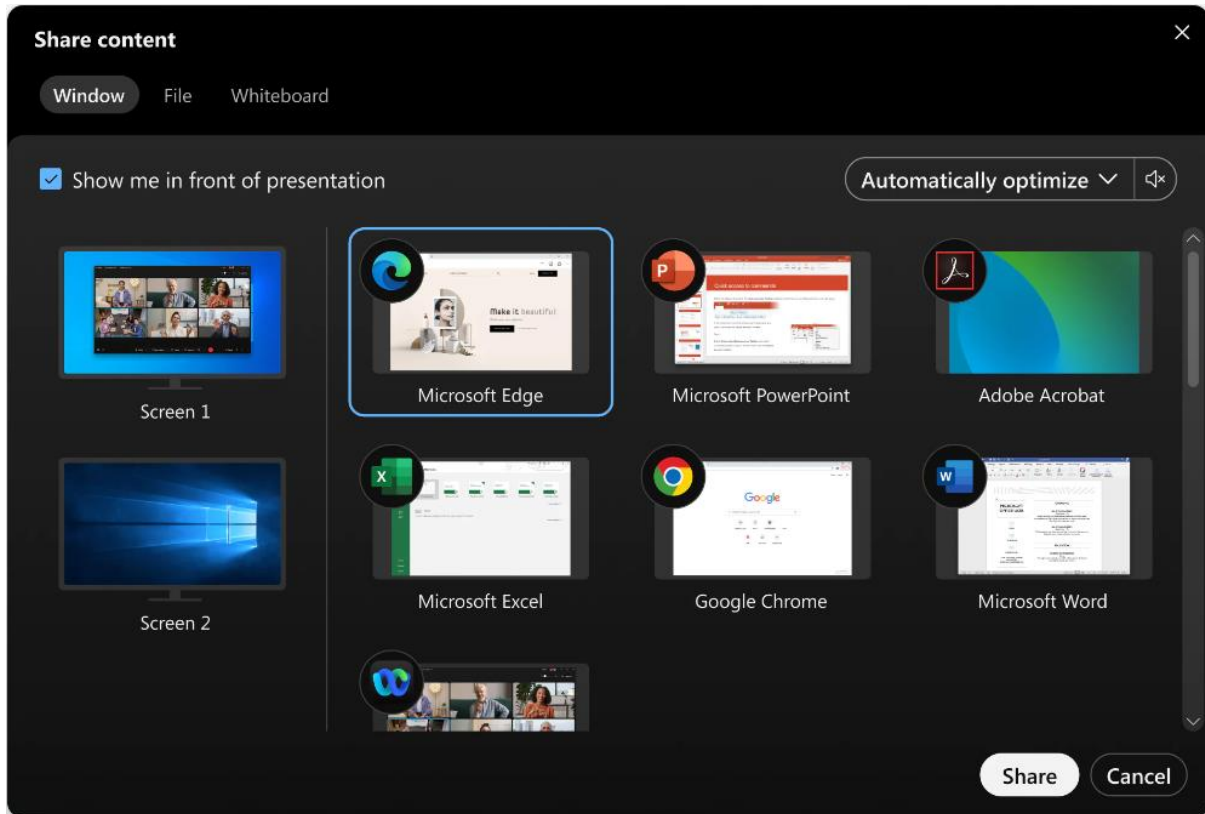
Share content

Window File Whiteboard

Show me in front of presentation

Automatically optimize

Screen 1

Screen 2

Make it beautiful

Microsoft Edge

Microsoft PowerPoint

Adobe Acrobat

Microsoft Excel

Google

Google Chrome

Microsoft Word

Share

Cancel